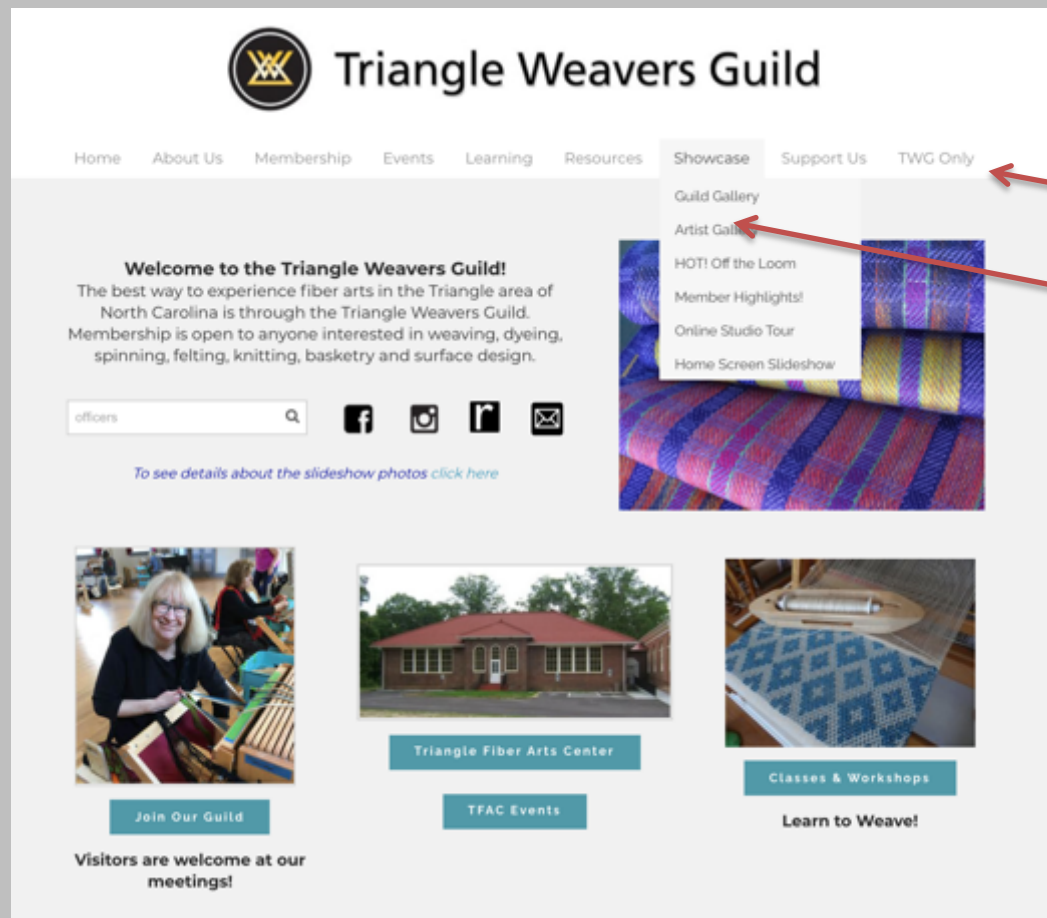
Triangle Weavers Guild

Home About Us Membership Events Learning Resources Showcase Support Us TWG Only

Guild Gallery
Artist Gall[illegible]
HOT! Off the Loom
Member Highlights!
Online Studio Tour
Home Screen Slideshow

Welcome to the Triangle Weavers Guild!
The best way to experience fiber arts in the Triangle area of North Carolina is through the Triangle Weavers Guild. Membership is open to anyone interested in weaving, dyeing, spinning, felting, knitting, basketry and surface design.

officers

To see details about the slideshow photos click here

Join Our Guild

Visitors are welcome at our meetings!

Triangle Fiber Arts Center

TFAC Events

Classes & Workshops

Learn to Weave!